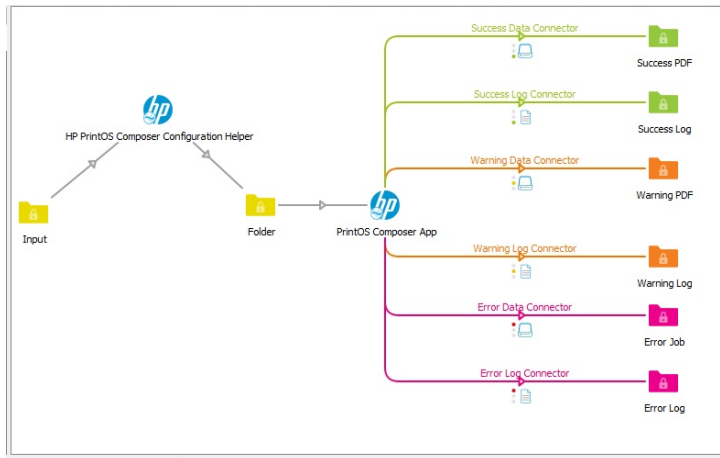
hp

HP PrintOS Composer Configuration Helper

Input

Folder

hp

PrintOS Composer App

Success Data Connector

Success PDF

Success Log Connector

Success Log

Warning Data Connector

Warning PDF

Warning Log Connector

Warning Log

Error Data Connector

Error Job

Error Log Connector

Error Log